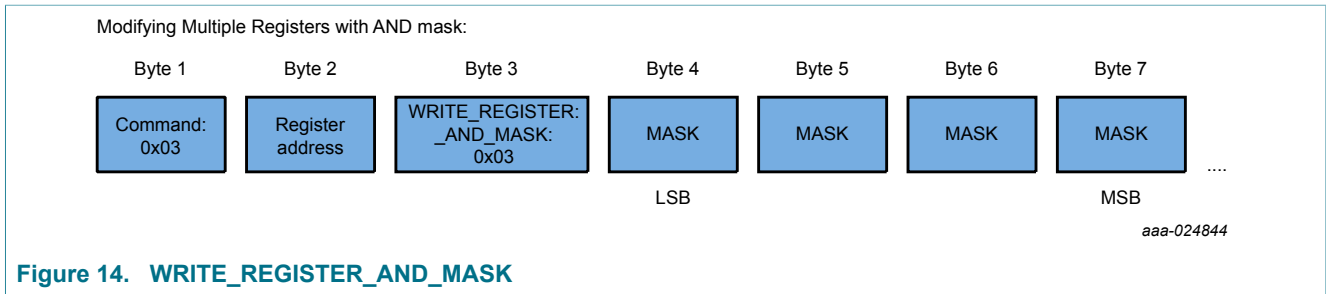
Modifying Multiple Registers with AND mask:

Byte 1
Command: 0x03

Byte 2
Register address

Byte 3
WRITE_REGISTER: _AND_MASK: 0x03

Byte 4
MASK
LSB

Byte 5
MASK

Byte 6
MASK

Byte 7
MASK
MSB

....

aaa-024844

**Figure 14. WRITE_REGISTER_AND_MASK**